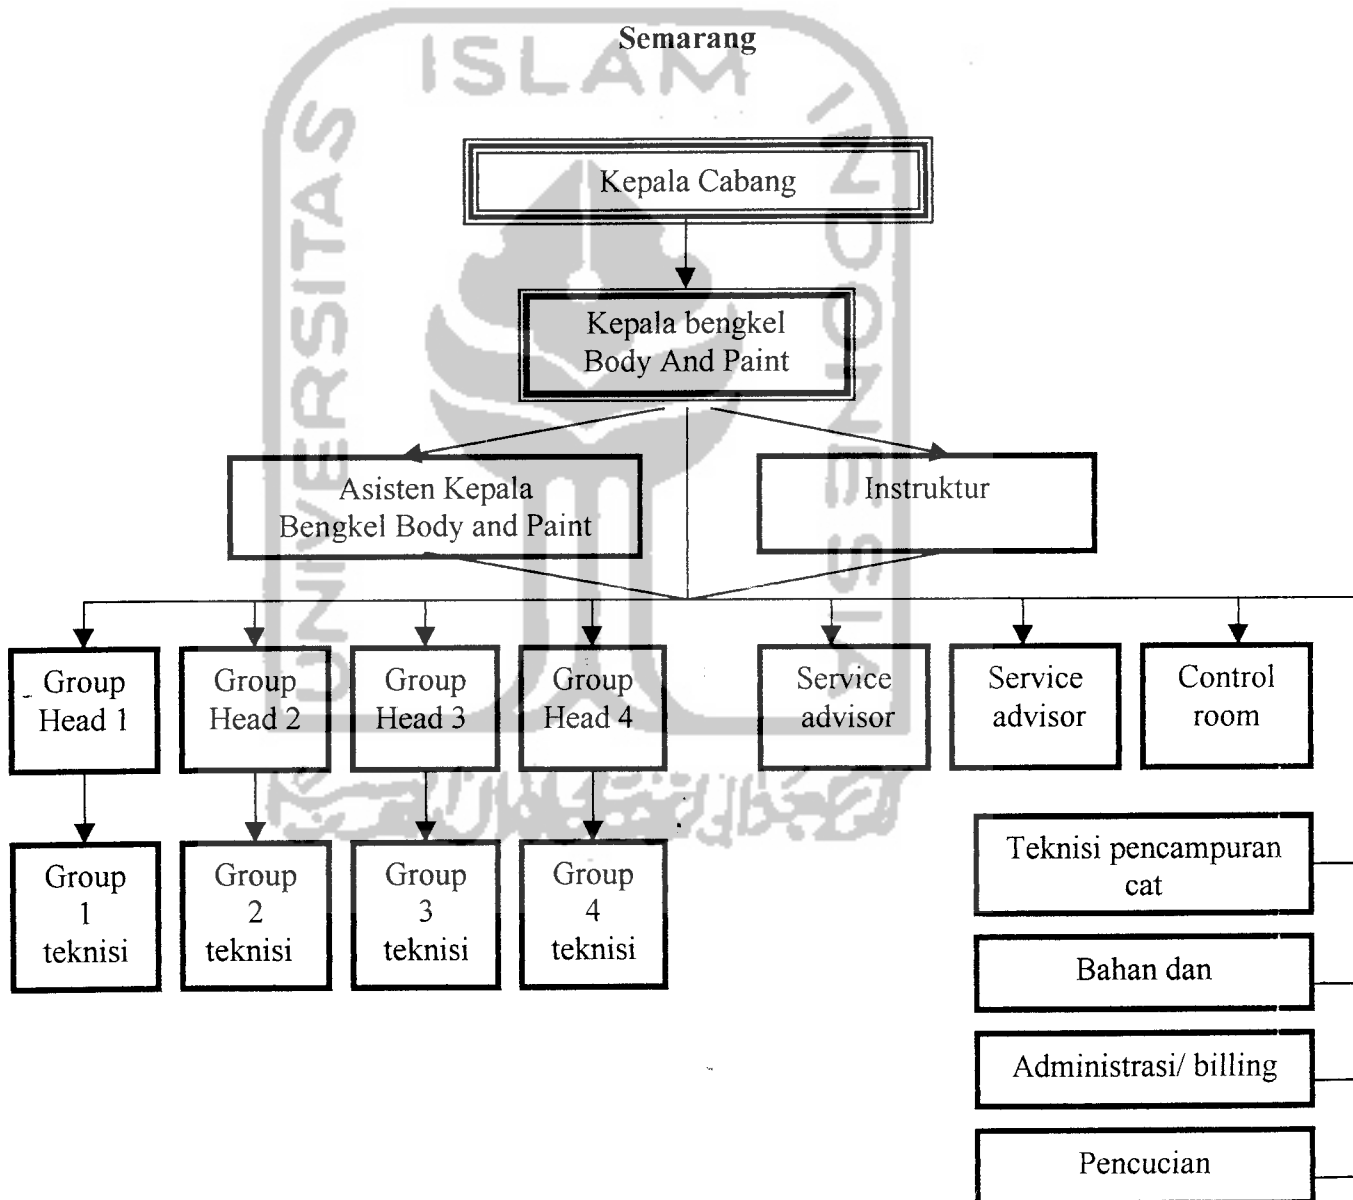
Semarang

ISLAM

Kepala Cabang

Kepala bengkel Body And Paint

Asisten Kepala Bengkel Body and Paint

Instruktur

Group Head 1

Group Head 2

Group Head 3

Group Head 4

Service advisor

Service advisor

Control room

Group 1 teknisi

Group 2 teknisi

Group 3 teknisi

Group 4 teknisi

Teknisi pencampuran cat

Bahan dan

Administrasi/ billing

Pencucian